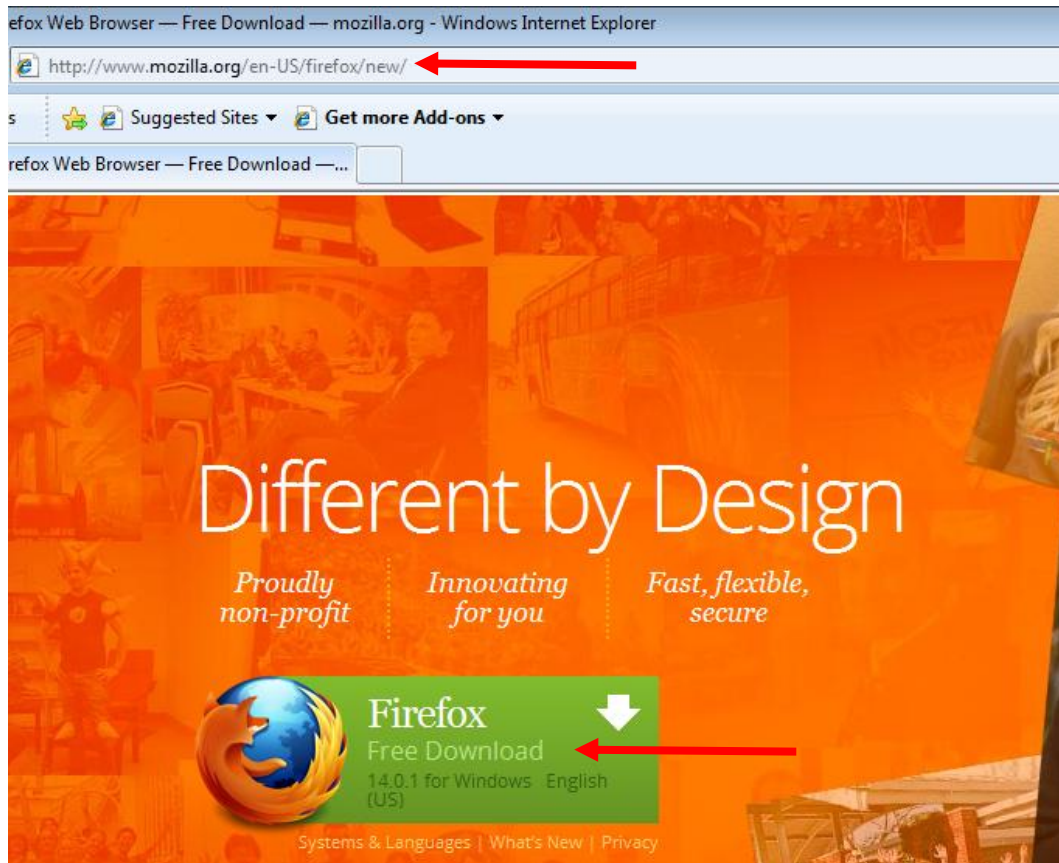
efox Web Browser — Free Download — mozilla.org - Windows Internet Explorer

http://www.mozilla.org/en-US/firefox/new/

s Suggested Sites ▾ Get more Add-ons ▾

refox Web Browser — Free Download —...

Different by Design

Proudly non-profit

Innovating for you

Fast, flexible, secure

Firefox

Free Download

14.0.1 for Windows English (US)

Systems & Languages | What's New | Privacy